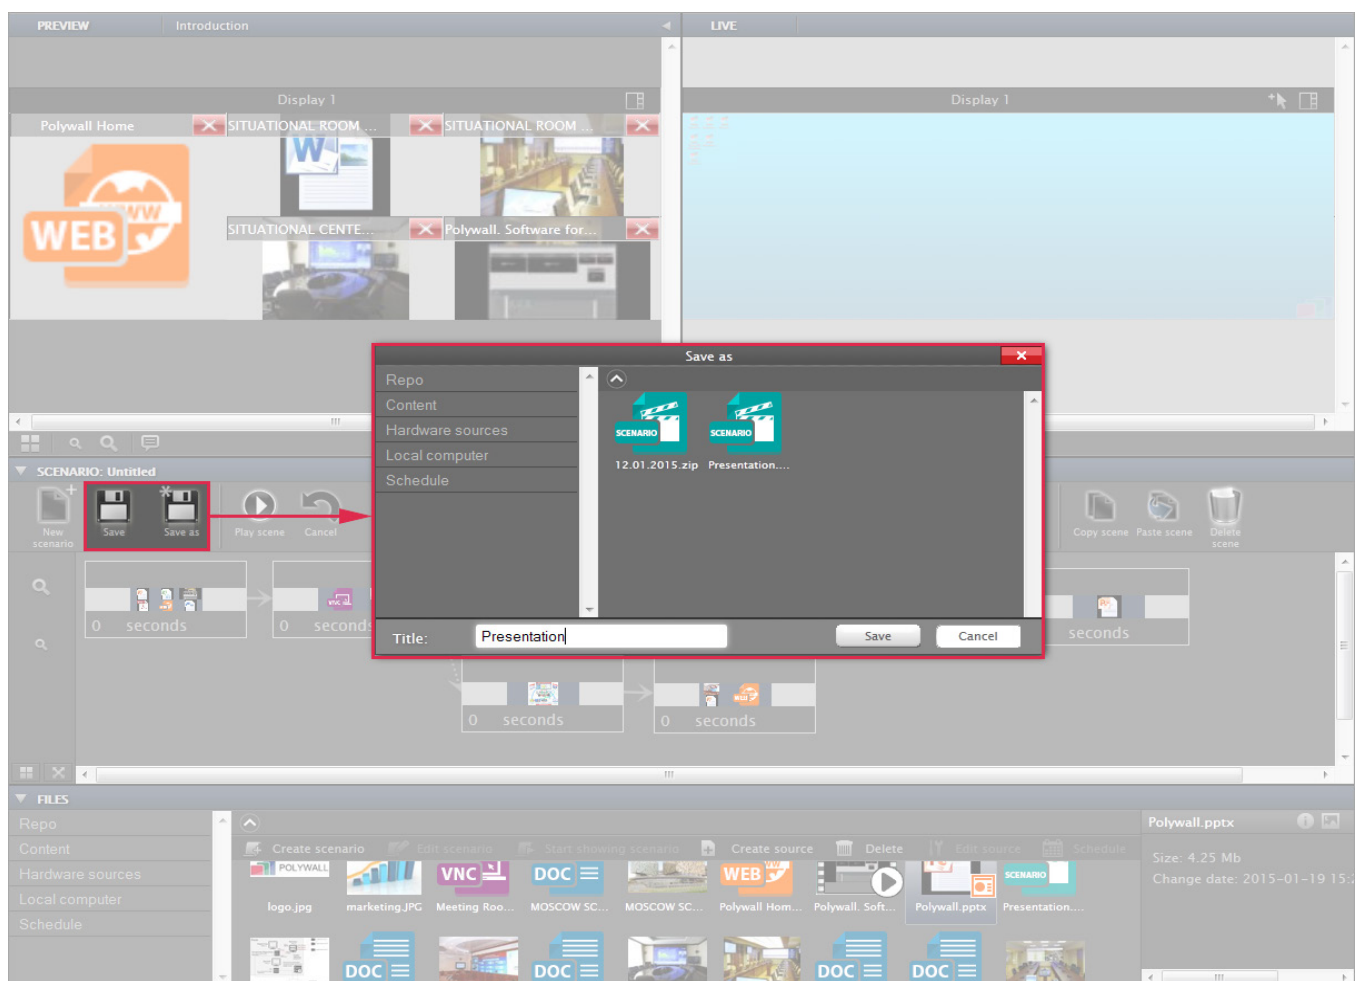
PREVIEW Introduction

LIVE

Display 1

Display 1

Polywall Home

SITUATIONAL ROOM ...

SITUATIONAL ROOM ...

WEB

SITUATIONAL CENTE...

Polywall. Software for...

SCENARIO: Untitled

New scenario

Save

Save as

Play scene

Cancel

Copy scene

Paste scene

Delete scene

0 seconds

0 seconds

seconds

0 seconds

0 seconds

Save as

Repo

Content

Hardware sources

Local computer

Schedule

SCENARIO

SCENARIO

12.01.2015.zip

Presentation....

Title: Presentation

Save

Cancel

FILES

Repo

Content

Hardware sources

Local computer

Schedule

Create scenario

Edit scenario

Start showing scenario

Create source

Delete

Edit source

Schedule

POLYWALL

VNC

DOC

WEB

SCENARIO

logo.jpg

marketing.JPG

Meeting Roo...

MOSCOW SC...

MOSCOW SC...

Polywall Hom...

Polywall. Soft...

Polywall.pptx

Presentation....

DOC

DOC

DOC

DOC

Polywall.pptx

Size: 4.25 Mb

Change date: 2015-01-19 15: